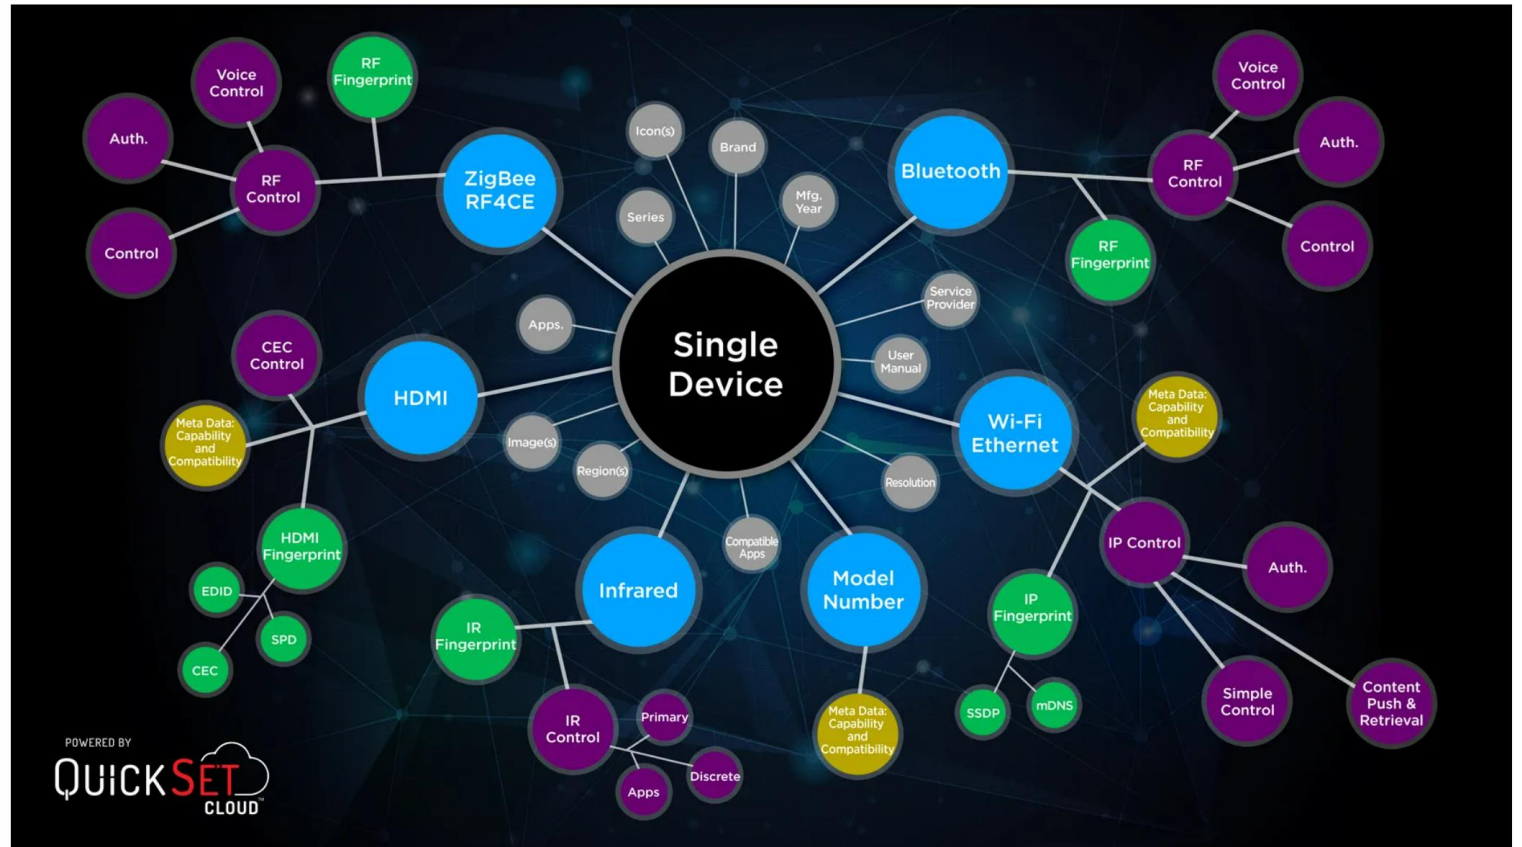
Voice Control

RF Fingerprint

Auth.

RF Control

Control

ZigBee RF4CE

Icon(s)

Brand

Series

Mfg. Year

Bluetooth

Voice Control

RF Control

Auth.

Control

RF Fingerprint

Service Provider

Apps.

Single Device

User Manual

CEC Control

HDMI

Meta Data: Capability and Compatibility

Image(s)

Region(s)

Wi-Fi Ethernet

Meta Data: Capability and Compatibility

Resolution

HDMI Fingerprint

EDID

SPD

CEC

Compatible Apps

Infrared

Model Number

IP Control

Auth.

IP Fingerprint

IR Fingerprint

IR Control

Primary

Discrete

Apps

Meta Data: Capability and Compatibility

SSDP

mDNS

Simple Control

Content Push & Retrieval

POWERED BY
QUICKSET
CLOUD